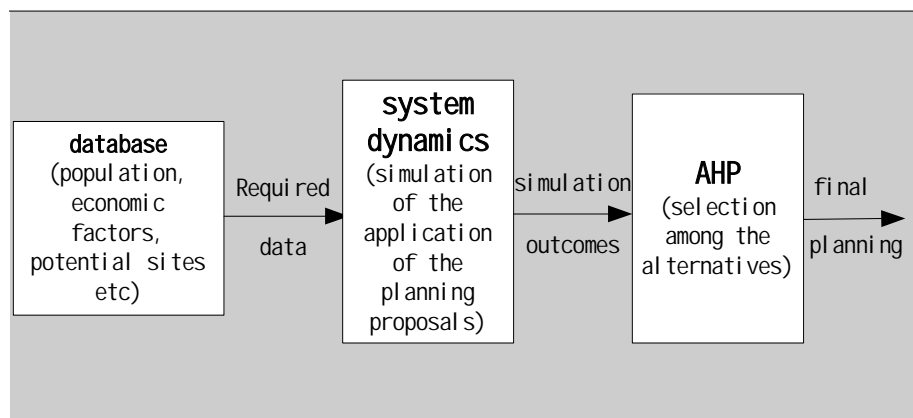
database
(population, economic factors, potential sites etc)

Required

data

system dynamics
(simulation of the application of the planning proposals)

simulation

outcomes

AHP
(selection among the alternatives)

final

planning